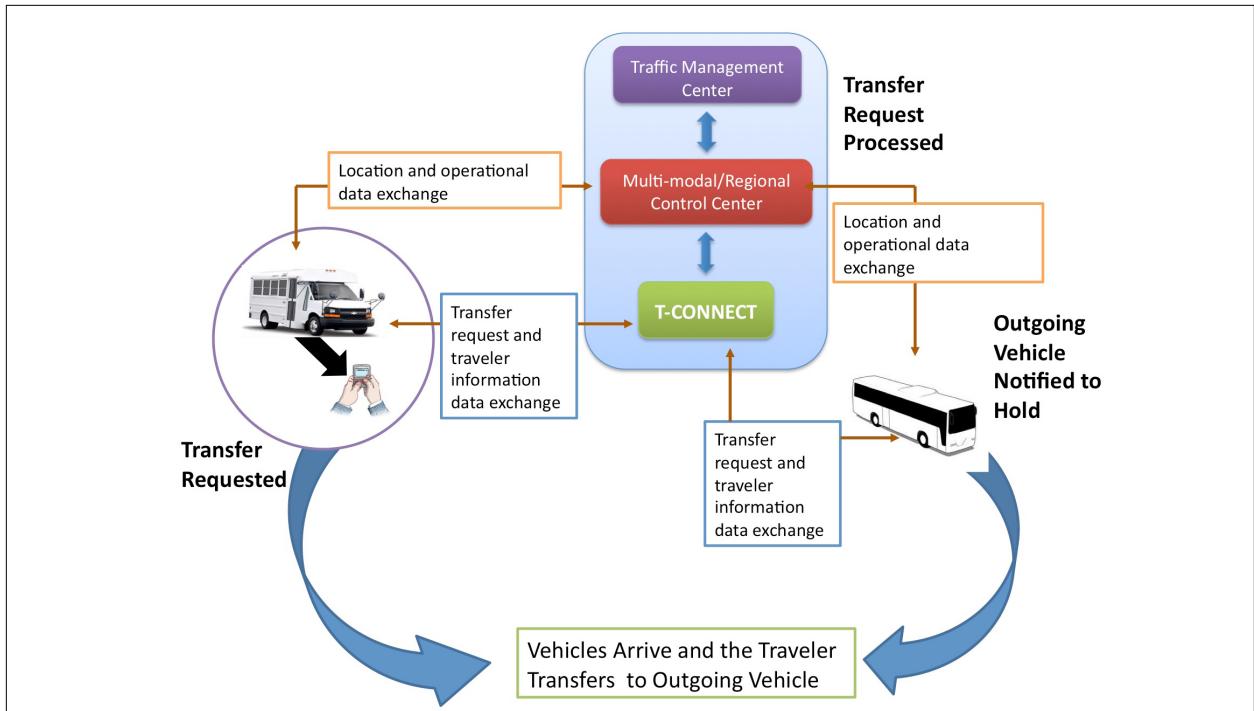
Traffic Management Center

Transfer Request Processed

Location and operational data exchange

Multi-modal/Regional Control Center

Location and operational data exchange

Transfer request and traveler information data exchange

T-CONNECT

Outgoing Vehicle Notified to Hold

Transfer Requested

Transfer request and traveler information data exchange

Vehicles Arrive and the Traveler Transfers to Outgoing Vehicle